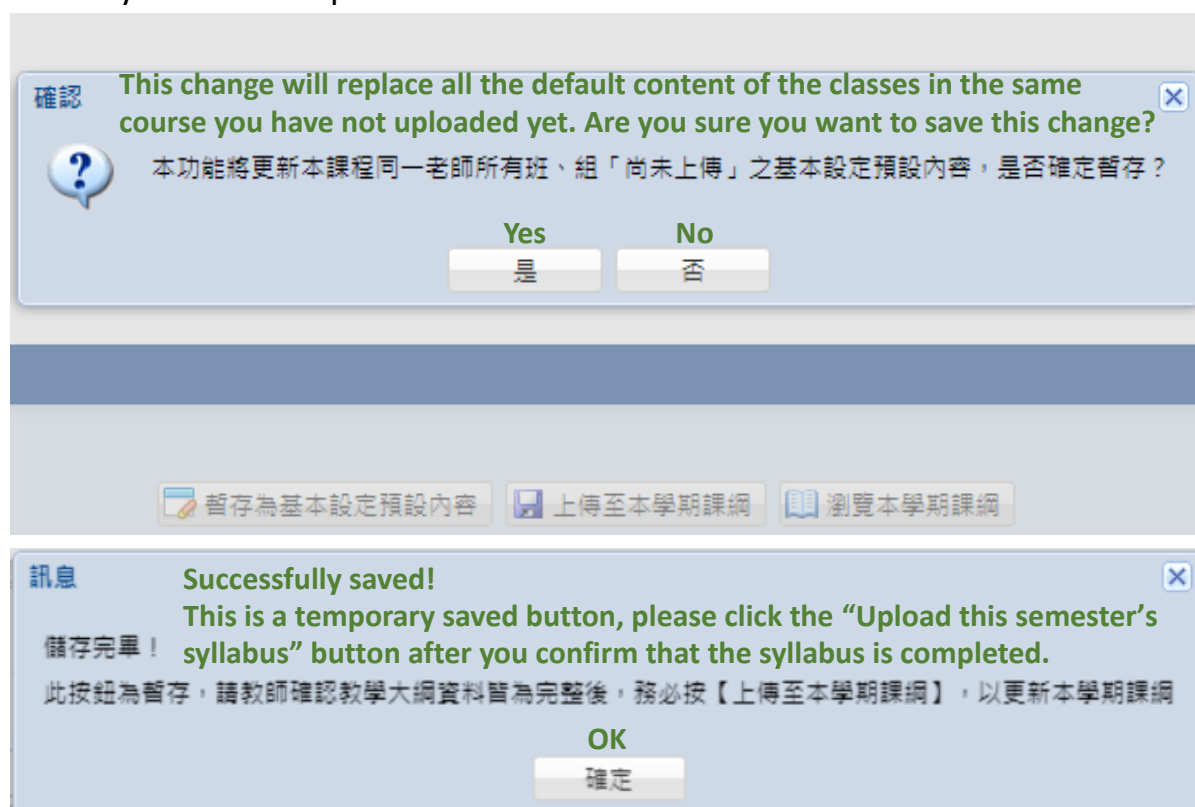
確認 This change will replace all the default content of the classes in the same course you have not uploaded yet. Are you sure you want to save this change?

本功能將更新本課程同一老師所有班、組「尚未上傳」之基本設定預設內容，是否確定暫存？

Yes No
是 否

暫存為基本設定預設內容 上傳至本學期課綱 瀏覽本學期課綱

訊息 Successfully saved!
This is a temporary saved button, please click the “Upload this semester’s syllabus” button after you confirm that the syllabus is completed.

儲存完畢！

此按鈕為暫存，請教師確認教學大綱資料皆為完整後，務必按【上傳至本學期課綱】，以更新本學期課綱

OK
確定